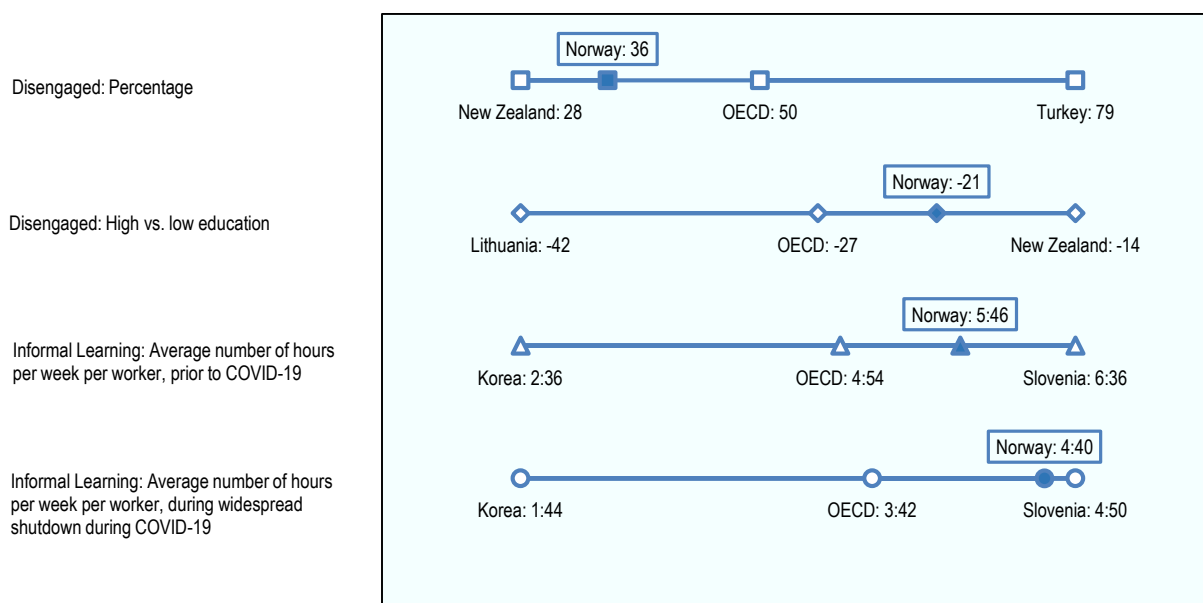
Disengaged: Percentage

Norway: 36

New Zealand: 28

OECD: 50

Turkey: 79

Disengaged: High vs. low education

Norway: -21

Lithuania: -42

OECD: -27

New Zealand: -14

Informal Learning: Average number of hours per week per worker, prior to COVID-19

Norway: 5:46

Korea: 2:36

OECD: 4:54

Slovenia: 6:36

Informal Learning: Average number of hours per week per worker, during widespread shutdown during COVID-19

Norway: 4:40

Korea: 1:44

OECD: 3:42

Slovenia: 4:50